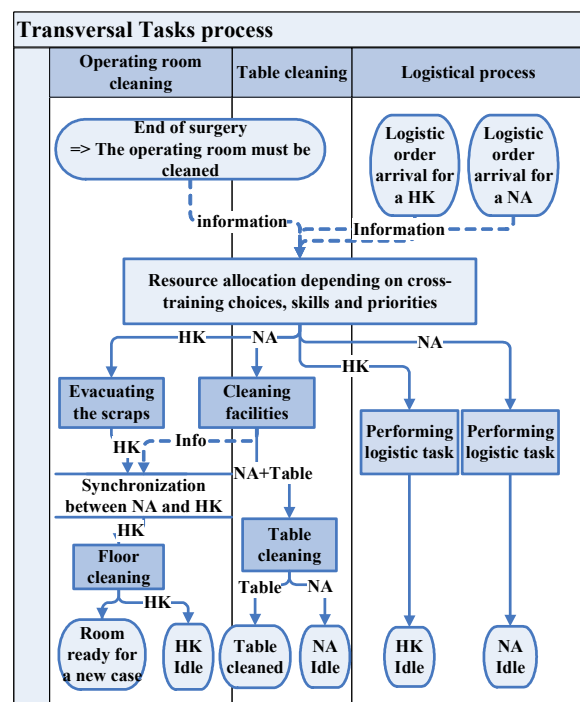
Transversal Tasks process

Operating room cleaning

Table cleaning

Logistical process

End of surgery => The operating room must be cleaned

Logistic order arrival for a HK

Logistic order arrival for a NA

information

Information

Resource allocation depending on cross-training choices, skills and priorities

HK

NA

NA

HK

Evacuating the scraps

Cleaning facilities

Performing logistic task

Performing logistic task

HK

Info

NA+Table

Synchronization between NA and HK

HK

Floor cleaning

Table cleaning

Table

NA

HK

Room ready for a new case

HK Idle

Table cleaned

NA Idle

HK Idle

NA Idle